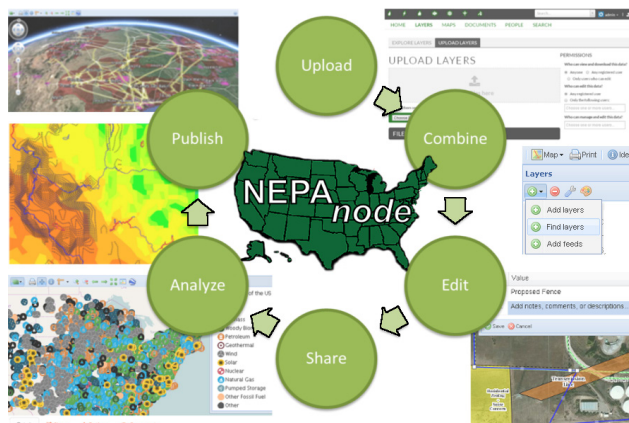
Upload

Combine

Edit

Share

Analyze

Publish

NEPA node

HOME LAYERS MAPS DOCUMENTS PEOPLE SEARCH

EXPLORE LAYERS UPLOAD LAYERS

UPLOAD LAYERS

PERMISSIONS

Who can view and download this data?

Anyone

Any registered user

Only users who can edit

Who can edit this data?

Any registered user

Only the following users

Who can manage and edit this data?

FILE

Map Print Ide

Layers

Add layers

Find layers

Add feeds

Value

Proposed Fence

Add notes, comments, or descriptions

Save Cancel

of the US

Biomass

Woody Biomass

Petroleum

Geothermal

Wind

Solar

Nuclear

Natural Gas

Pumped Storage

Other Fossil Fuel

Other